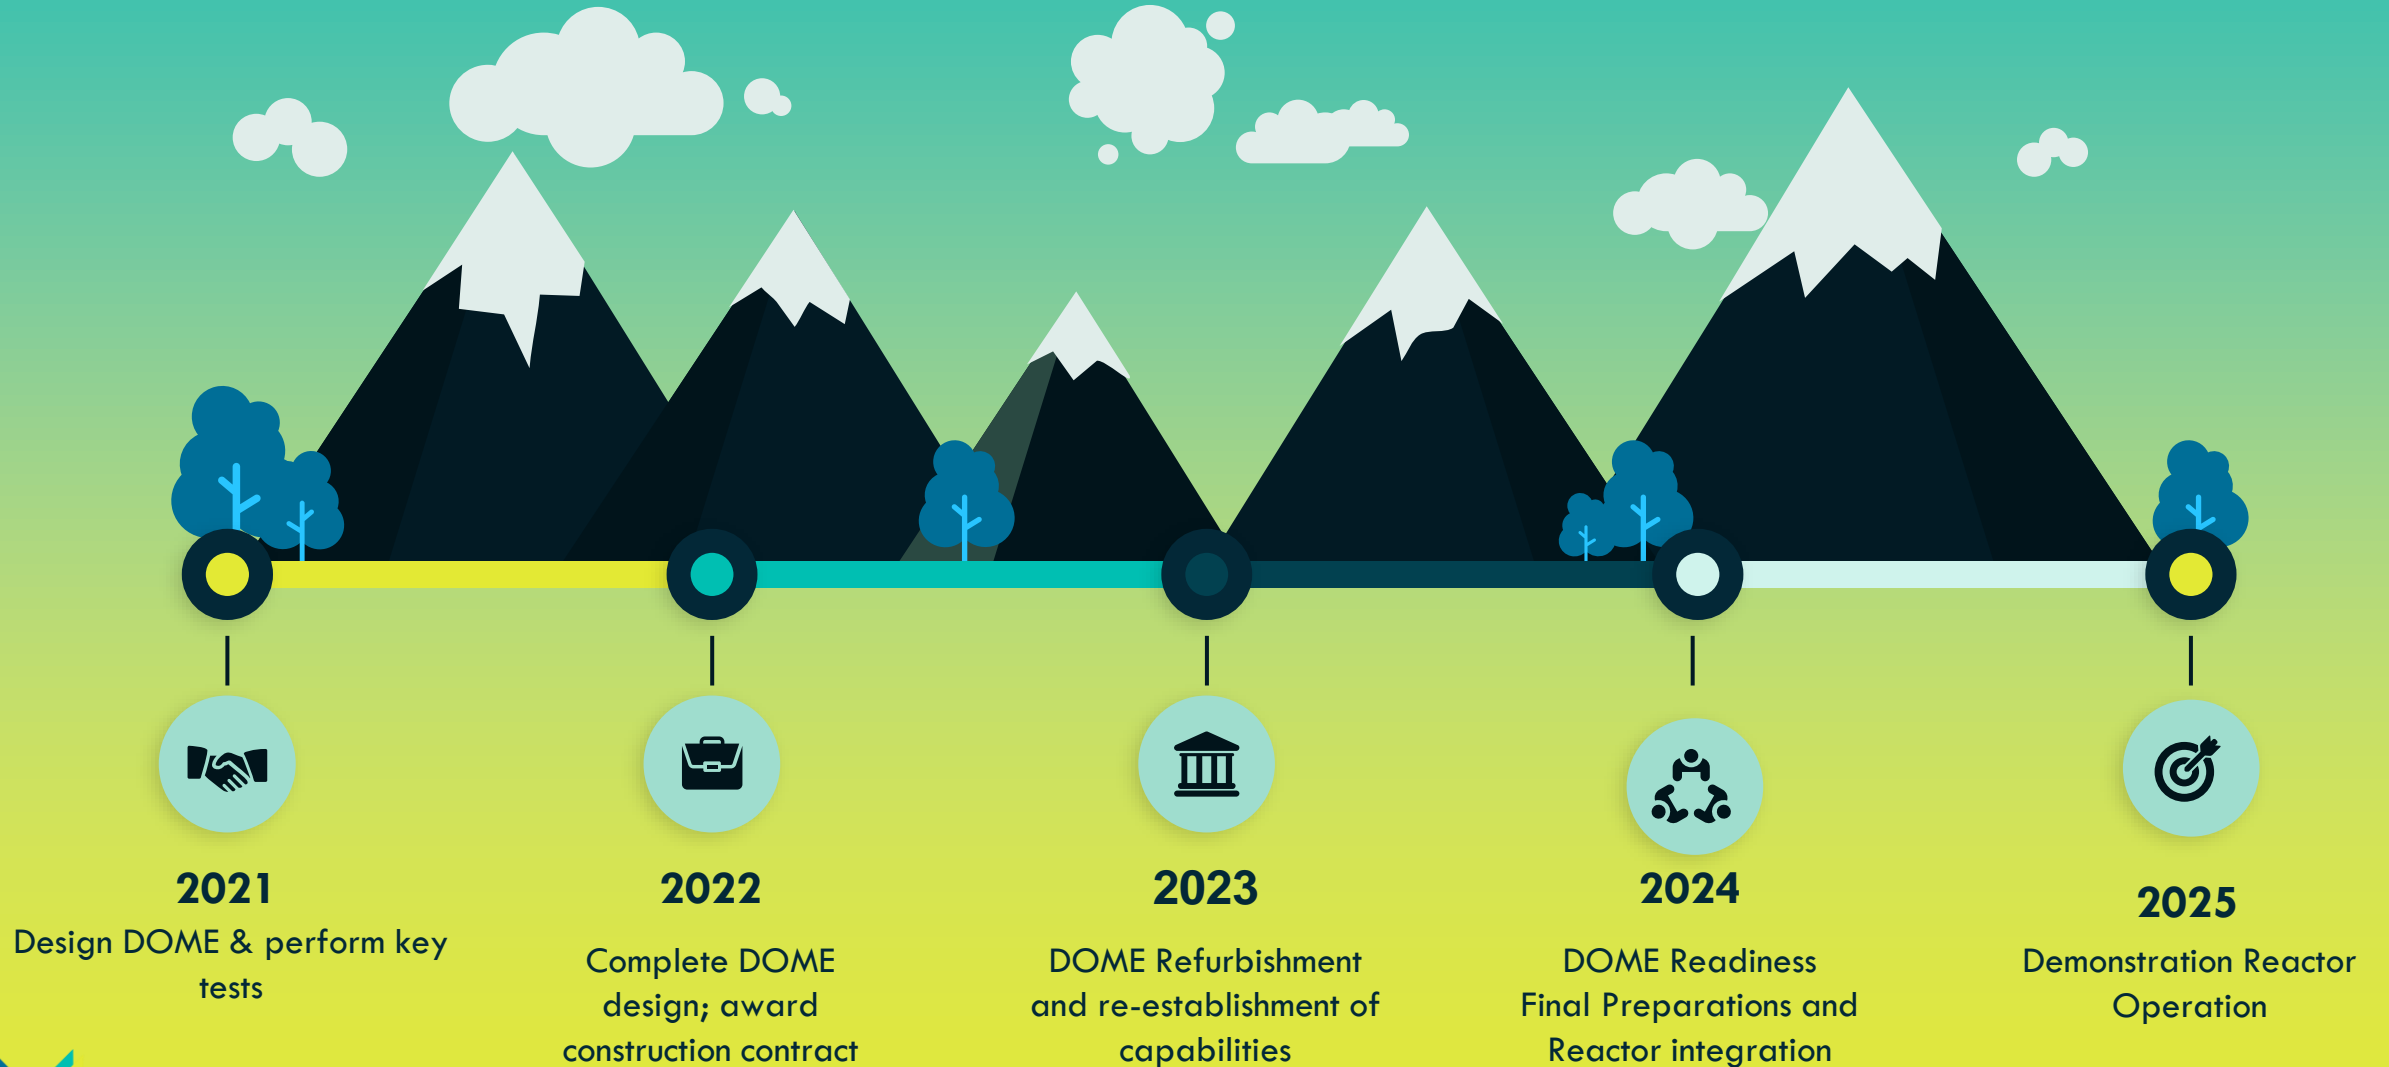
2021
Design DOME & perform key tests

2022
Complete DOME design; award construction contract

2023
DOME Refurbishment and re-establishment of capabilities

2024
DOME Readiness Final Preparations and Reactor integration

2025
Demonstration Reactor Operation